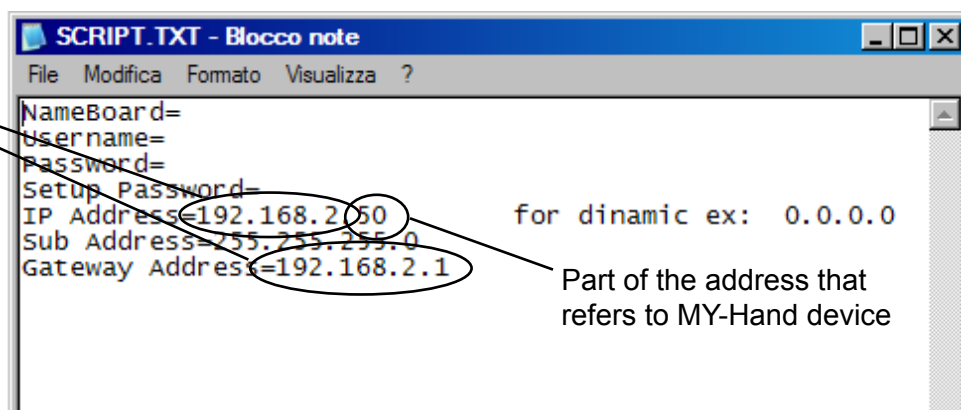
SCRIPT.TXT - Blocco note

File Modifica Formato Visualizza ?

NameBoard=
Username=
Password=
Setup Password=
IP Address=192.168.2.50 for dinamic ex: 0.0.0.0
Sub Address=255.255.255.0
Gateway Address=192.168.2.1

Part of the address that refers to MY-Hand device